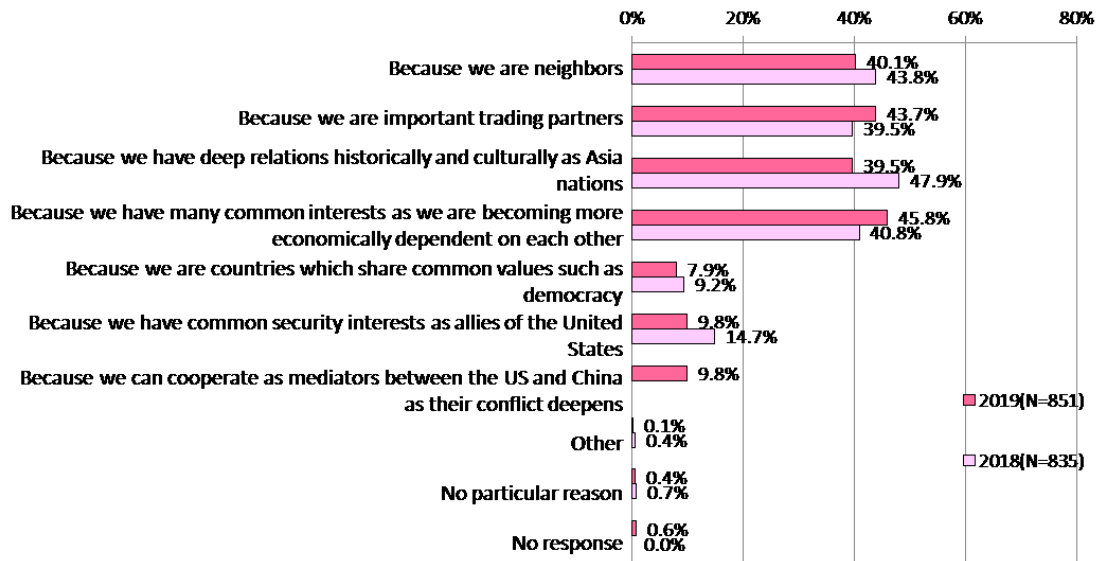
0% 20% 40% 60% 80%

| | 2019(N=851) | 2018(N=835) |
|---|---|---|
| Because we are neighbors | 40.1% | 43.8% |
| Because we are important trading partners | 43.7% | 39.5% |
| Because we have deep relations historically and culturally as Asia nations | 39.5% | 47.9% |
| Because we have many common interests as we are becoming more economically dependent on each other | 45.8% | 40.8% |
| Because we are countries which share common values such as democracy | 7.9% | 9.2% |
| Because we have common security interests as allies of the United States | 9.8% | 14.7% |
| Because we can cooperate as mediators between the US and China as their conflict deepens | 9.8% | |
| Other | 0.1% | 0.4% |
| No particular reason | 0.4% | 0.7% |
| No response | 0.6% | 0.0% |

2019(N=851)
2018(N=835)